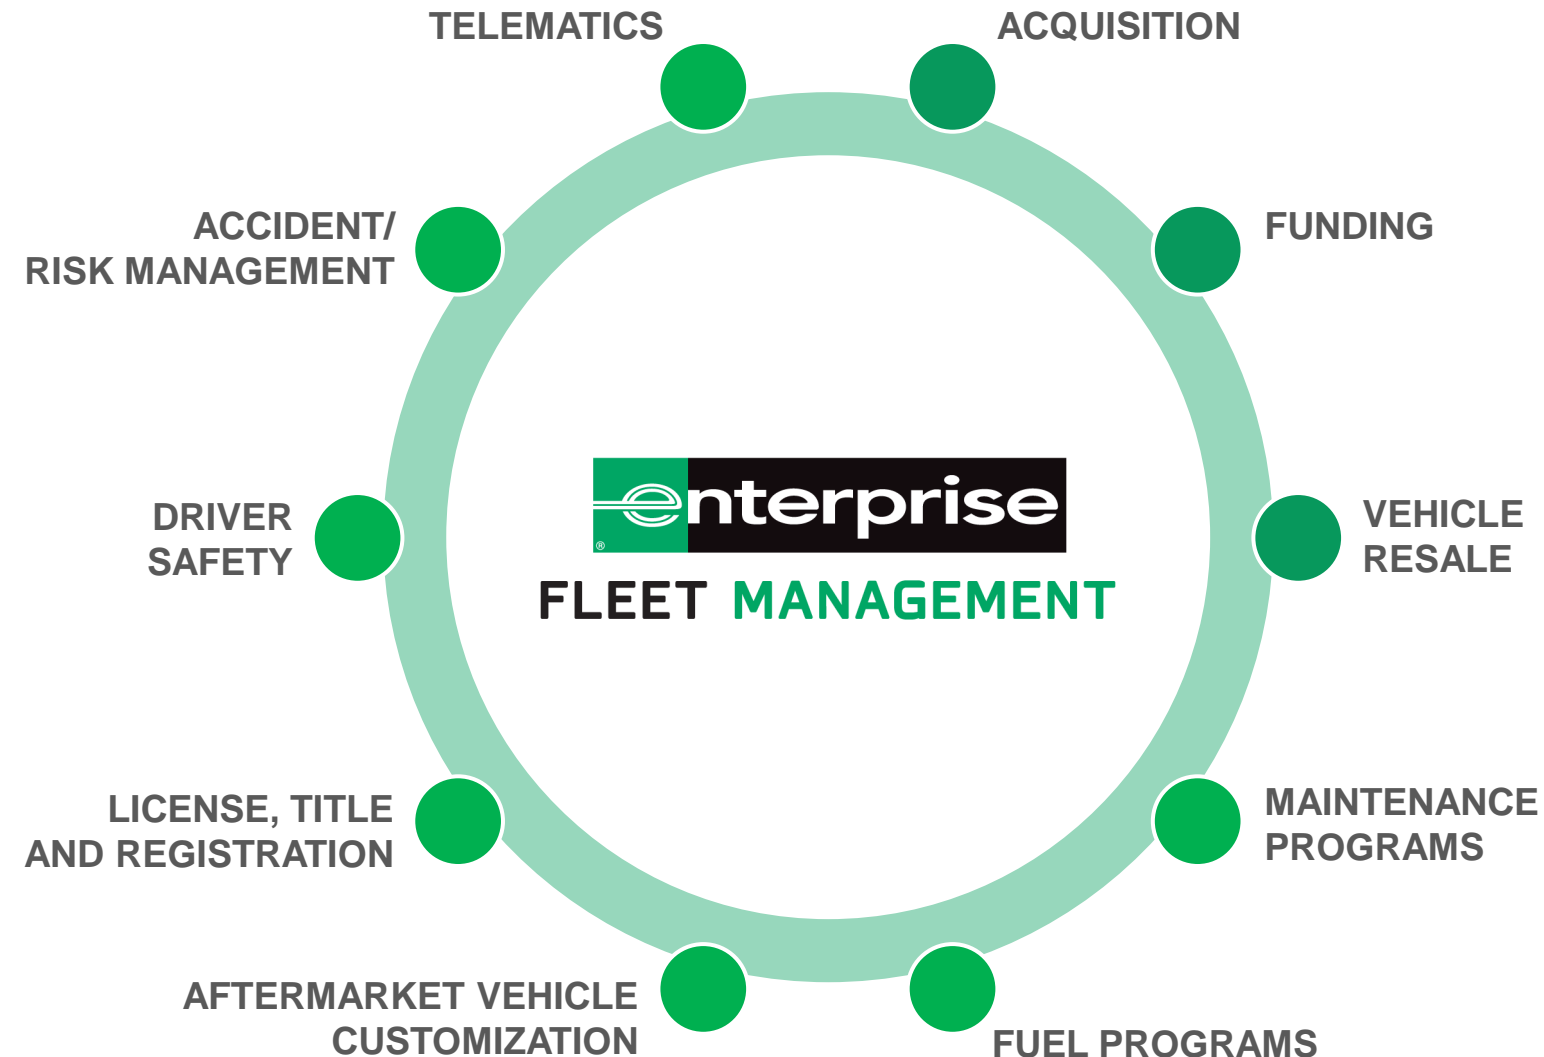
TELEMATICS

ACQUISITION

ACCIDENT/
RISK MANAGEMENT

FUNDING

DRIVER
SAFETY

enterprise
®
FLEET MANAGEMENT

VEHICLE
RESALE

LICENSE, TITLE
AND REGISTRATION

MAINTENANCE
PROGRAMS

AFTERMARKET VEHICLE
CUSTOMIZATION

FUEL PROGRAMS